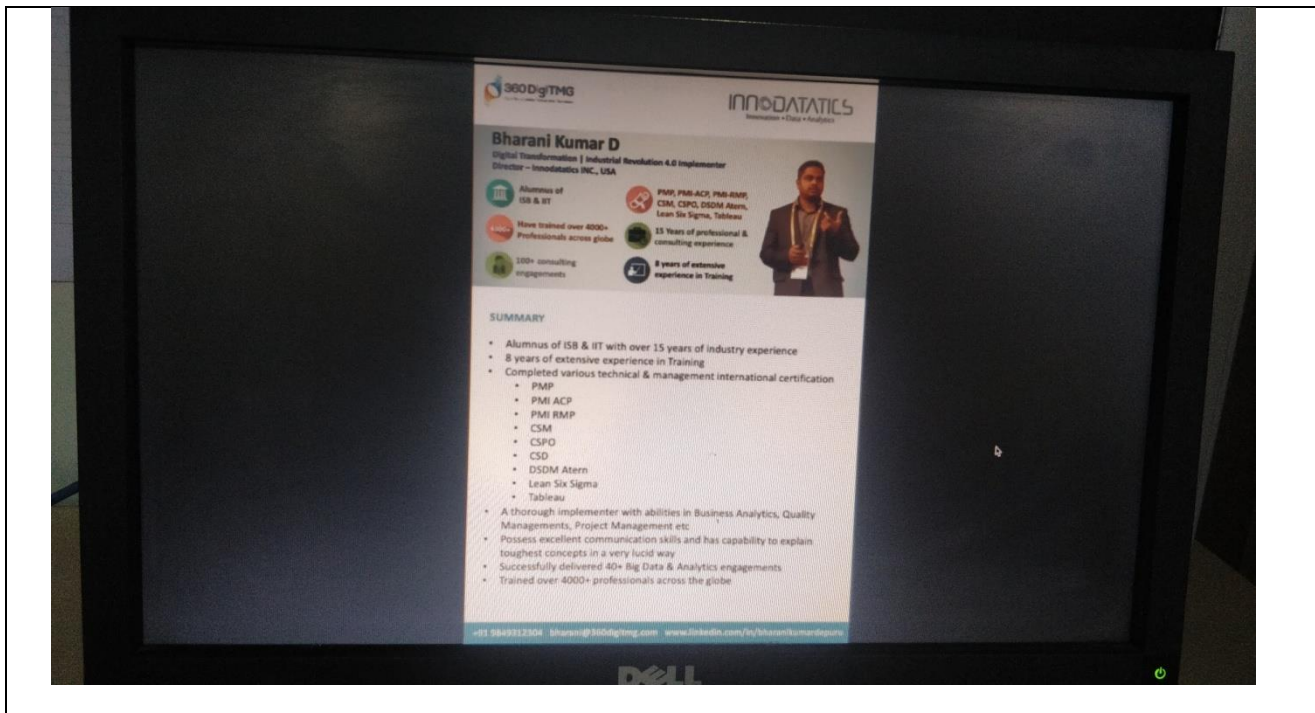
360DigiTMG

INNODATATICS
Innovation • Data • Analytics

Bharani Kumar D
Digital Transformation | Industrial Revolution 4.0 implementer
Director – Innodatatics INC., USA

Alumnus of ISB & IIT

PMP, PMI-ACP, PMI-RMP, CSM, CSPO, DSDM Atern, Lean Six Sigma, Tableau

4000+ Have trained over 4000+ Professionals across globe

15 Years of professional & consulting experience

100+ consulting engagements

8 years of extensive experience in Training

SUMMARY

• Alumnus of ISB & IIT with over 15 years of industry experience
• 8 years of extensive experience in Training
• Completed various technical & management international certification
 • PMP
 • PMI ACP
 • PMI RMP
 • CSM
 • CSPO
 • CSD
 • DSDM Atern
 • Lean Six Sigma
 • Tableau
• A thorough implementer with abilities in Business Analytics, Quality Managements, Project Management etc
• Possess excellent communication skills and has capability to explain toughest concepts in a very lucid way
• Successfully delivered 40+ Big Data & Analytics engagements
• Trained over 4000+ professionals across the globe

+91 9849312304 bharani@360digitmg.com www.linkedin.com/in/bharanikumardepuru

DELL